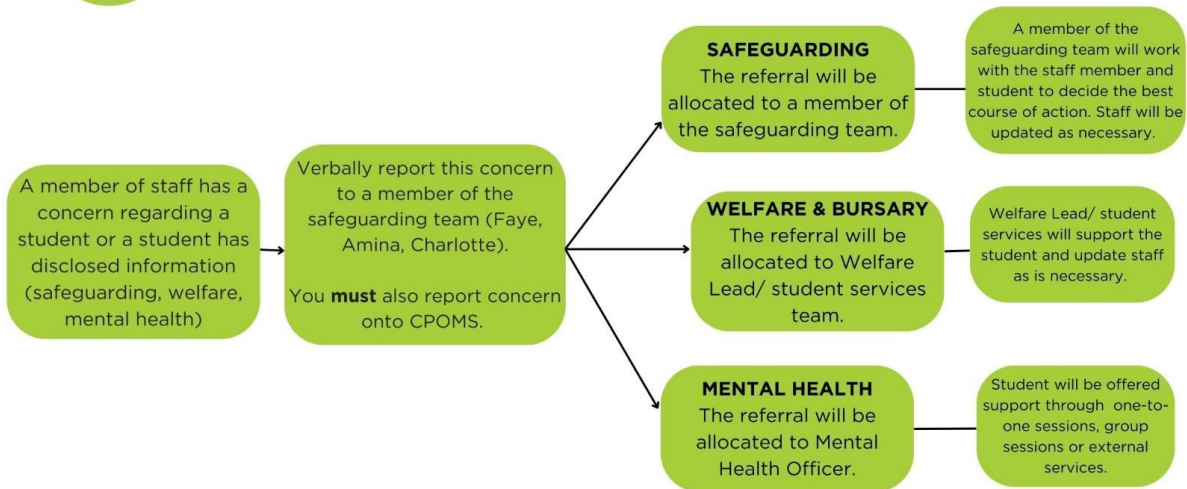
A member of staff has a concern regarding a student or a student has disclosed information (safeguarding, welfare, mental health)

Verbally report this concern to a member of the safeguarding team (Faye, Amina, Charlotte).

You **must** also report concern onto CPOMS.

**SAFEGUARDING**
The referral will be allocated to a member of the safeguarding team.

A member of the safeguarding team will work with the staff member and student to decide the best course of action. Staff will be updated as necessary.

**WELFARE & BURSARY**
The referral will be allocated to Welfare Lead/ student services team.

Welfare Lead/ student services will support the student and update staff as is necessary.

**MENTAL HEALTH**
The referral will be allocated to Mental Health Officer.

Student will be offered support through one-to-one sessions, group sessions or external services.